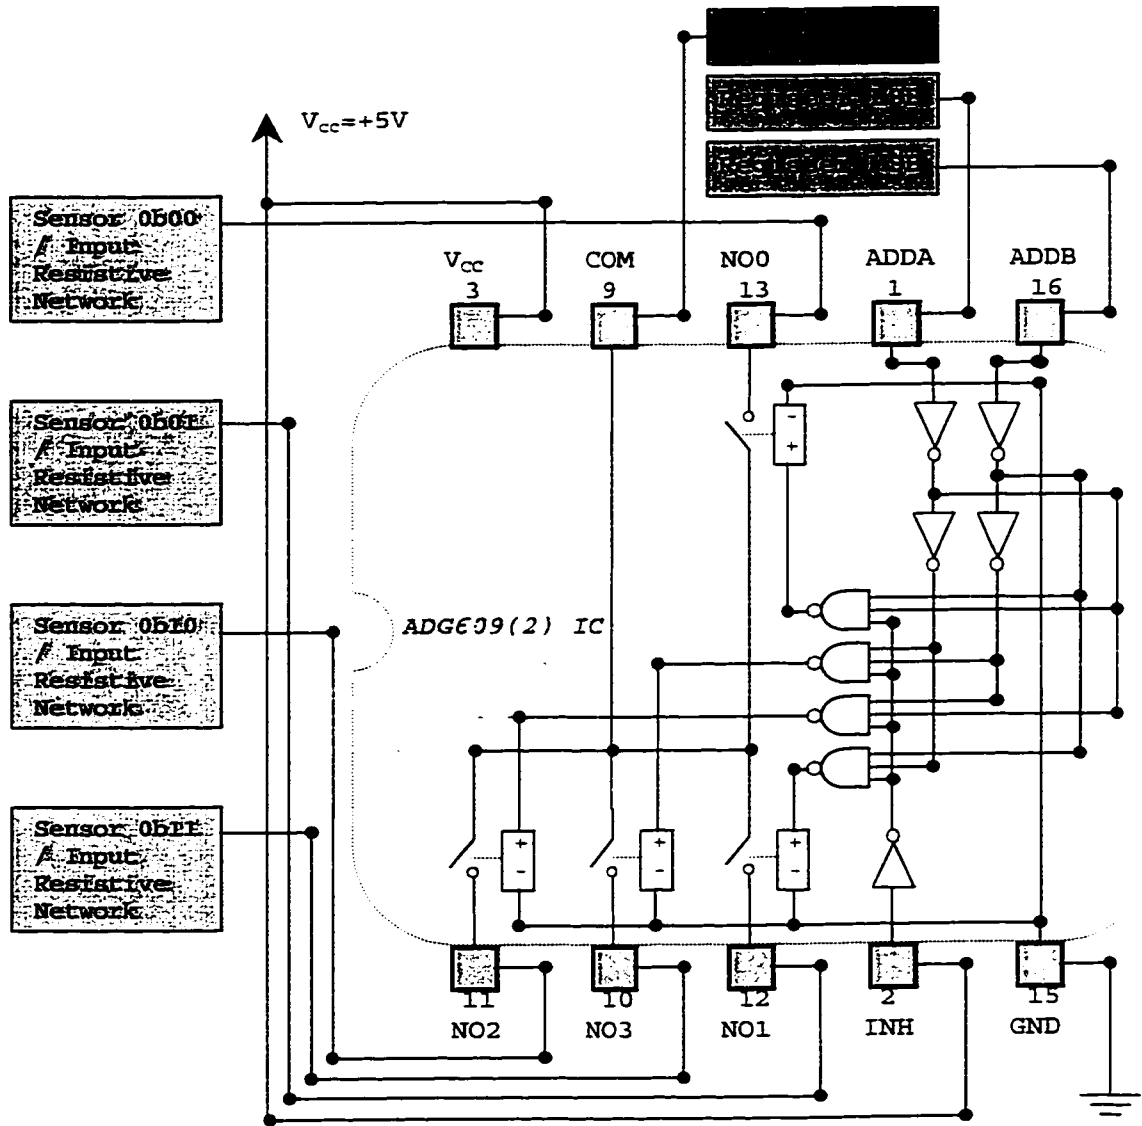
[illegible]

Register 1 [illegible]

Register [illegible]

$V_{cc}$=+5V

Sensor 0b00 / Input Resistive Network

Sensor 0b01 / Input Resistive Network

Sensor 0b10 / Input Resistive Network

Sensor 0b11 / Input Resistive Network

$V_{cc}$
3

COM
9

NO0
13

ADDA
1

ADDB
16

ADGЄ09(2) IC

11
NO2

10
NO3

12
NO1

2
INH

15
GND